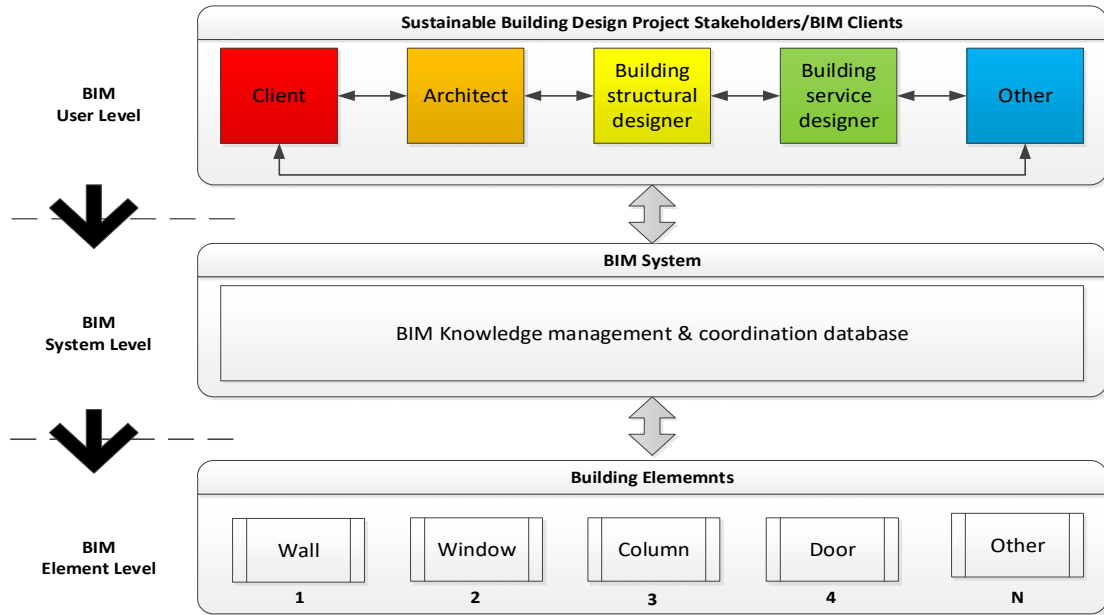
BIM
User Level

Sustainable Building Design Project Stakeholders/BIM Clients

Client

Architect

Building structural designer

Building service designer

Other

BIM
System Level

BIM System

BIM Knowledge management & coordination database

BIM
Element Level

Building Elememnts

Wall
1

Window
2

Column
3

Door
4

Other
N